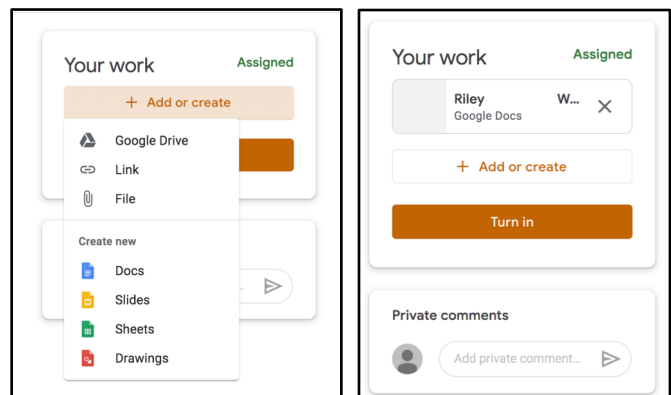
Your work

Assigned

+ Add or create

Google Drive

Link

File

Create new

Docs

Slides

Sheets

Drawings

Your work

Assigned

Riley

W...

Google Docs

+ Add or create

Turn in

Private comments

Add private comment...